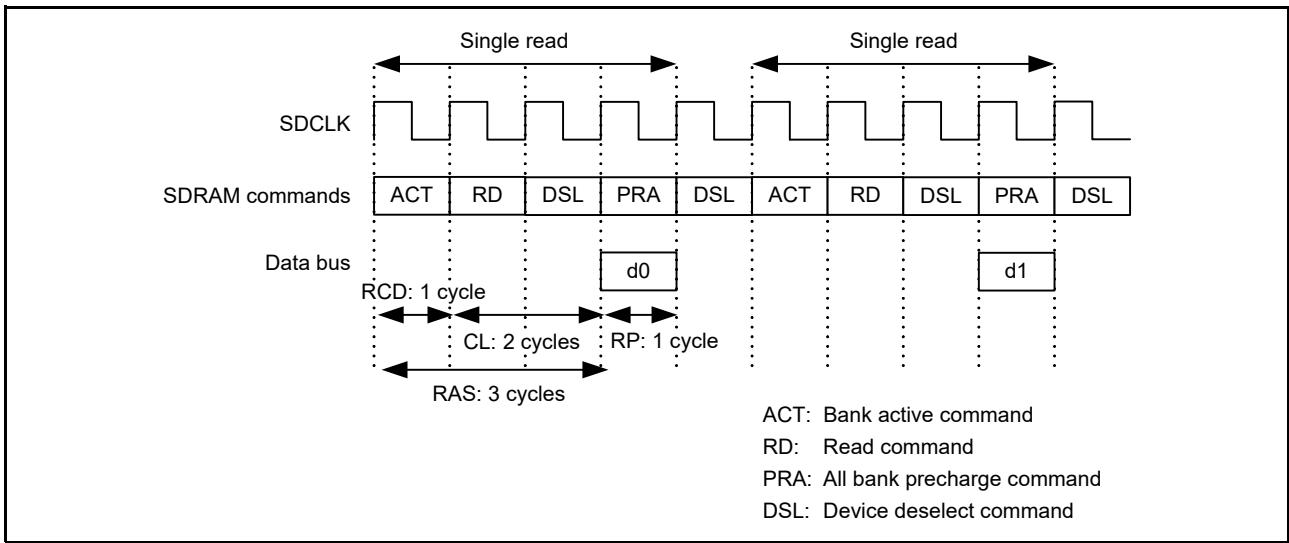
Single read

Single read

SDCLK

SDRAM commands

| ACT | RD | DSL | PRA | DSL | ACT | RD | DSL | PRA | DSL |
|---|---|---|---|---|---|---|---|---|---|

Data bus

d0

d1

RCD: 1 cycle

CL: 2 cycles

RP: 1 cycle

RAS: 3 cycles

ACT: Bank active command
RD: Read command
PRA: All bank precharge command
DSL: Device deselect command